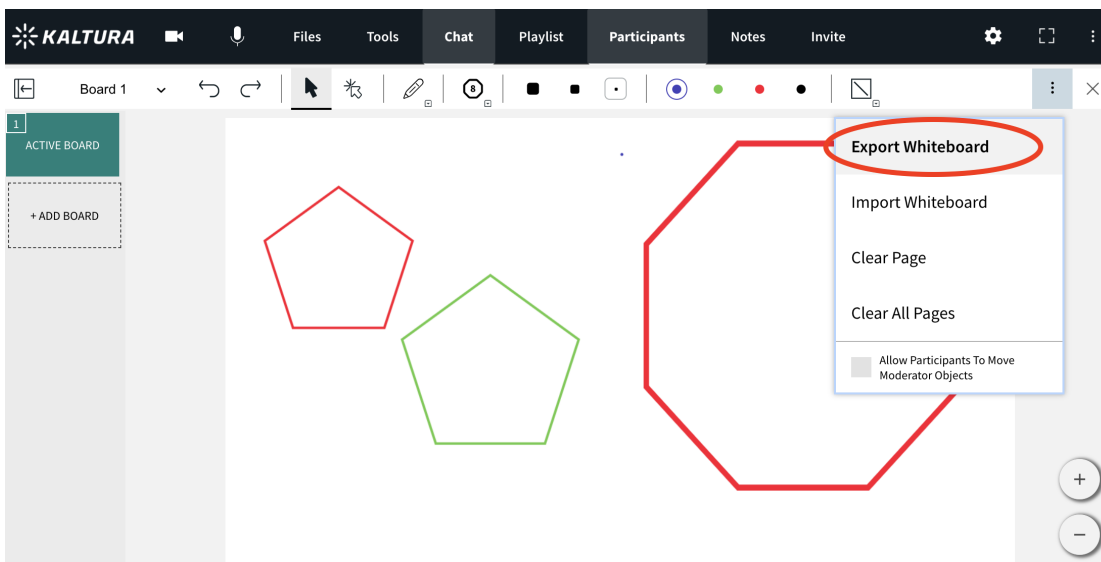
KALTURA Files Tools Chat Playlist Participants Notes Invite

Board 1

8

1
ACTIVE BOARD

+ ADD BOARD

Export Whiteboard

Import Whiteboard

Clear Page

Clear All Pages

Allow Participants To Move Moderator Objects

+

−